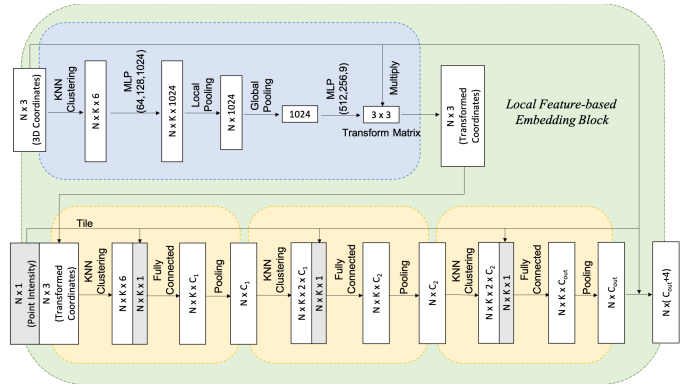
N x 3
(3D Coordinates)

KNN
Clustering

N x K x 6

MLP
(64,128,1024)

N x K x 1024

Local
Pooling

N x 1024

Global
Pooling

1024

MLP
(512,256,9)

Multiply

3 x 3

Transform Matrix

N x 3
(Transformed
Coordinates)

Local Feature-based
Embedding Block

Tile

N x 1
(Point Intensity)

N x 3
(Transformed
Coordinates)

KNN
Clustering

N x K x 6

N x K x 1

Fully
Connected

N x K x $C_1$

Pooling

N x $C_1$

KNN
Clustering

N x K x 2 x $C_1$

N x K x 1

Fully
Connected

N x K x $C_2$

Pooling

N x $C_2$

KNN
Clustering

N x K x 2 x $C_2$

N x K x 1

Fully
Connected

N x K x $C_{out}$

Pooling

N x $C_{out}$

N x( $C_{out}$+4)